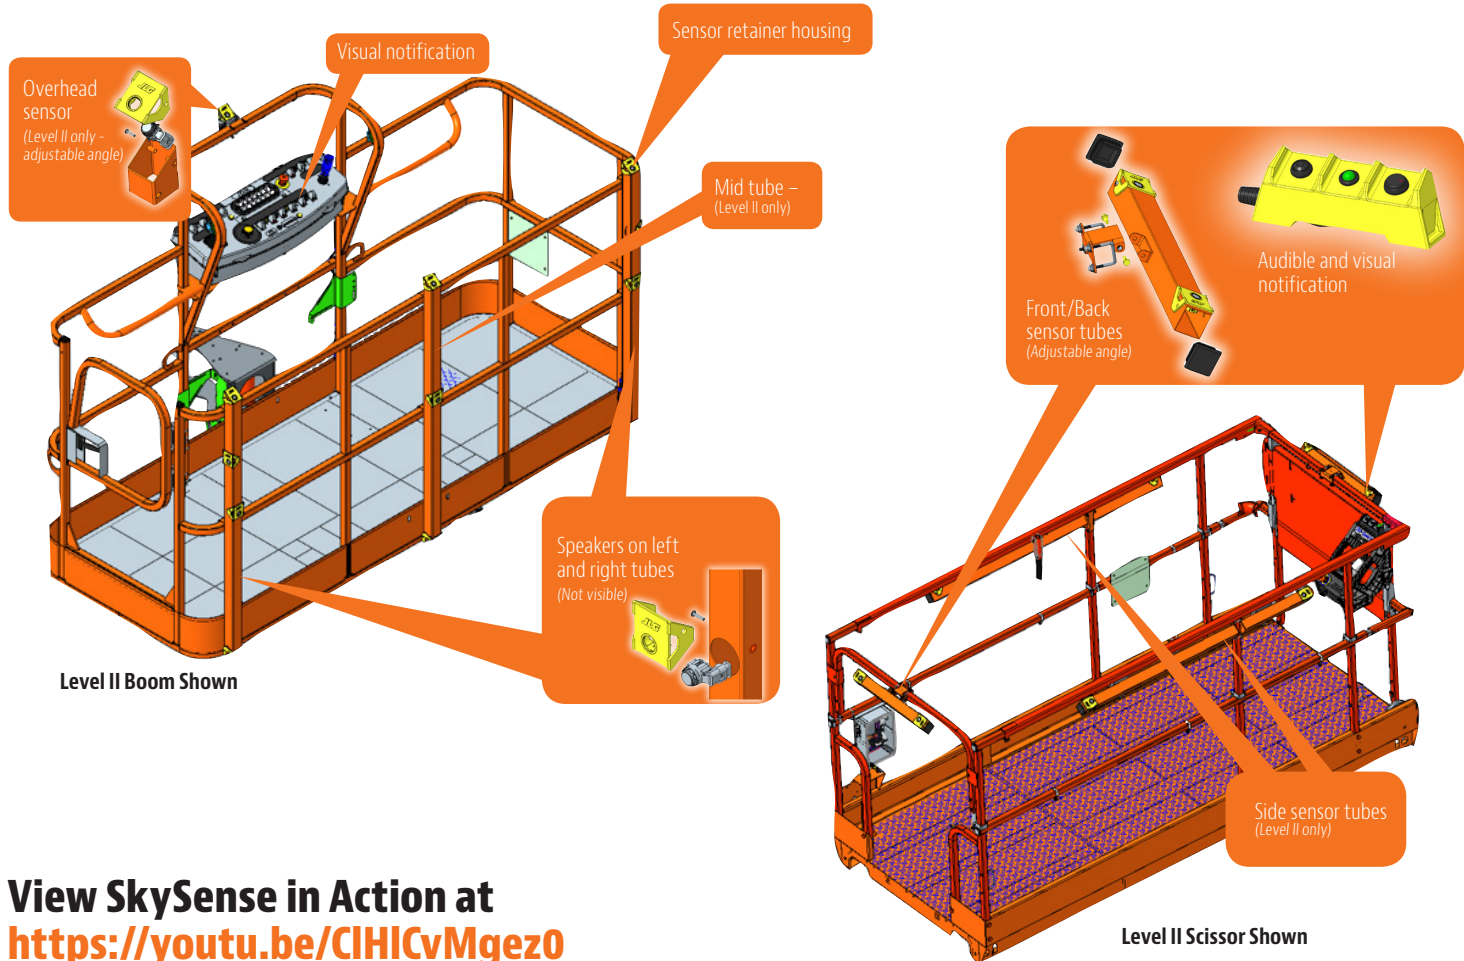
Overhead sensor
(Level II only - adjustable angle)

Visual notification

Sensor retainer housing

Mid tube –
(Level II only)

Speakers on left and right tubes
(Not visible)

Level II Boom Shown

Front/Back sensor tubes
(Adjustable angle)

Audible and visual notification

Side sensor tubes
(Level II only)

Level II Scissor Shown

View SkySense in Action at
https://youtu.be/ClHlCvMgez0